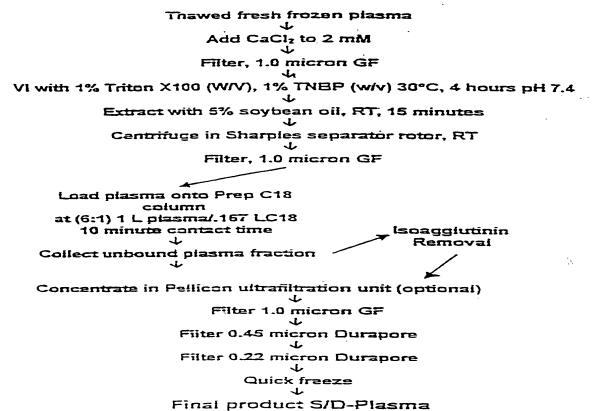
Thawed fresh frozen plasma
↓
Add $CaCl_2$ to 2 mM
↓
Filter, 1.0 micron GF
↓
VI with 1% Triton X100 (W/V), 1% TNBP (w/v) 30°C, 4 hours pH 7.4
↓
Extract with 5% soybean oil, RT, 15 minutes
↓
Centrifuge in Sharples separator rotor, RT
↓
Filter, 1.0 micron GF

Load plasma onto Prep C18 column at (6:1) 1 L plasma/.167 LC18 10 minute contact time
↓
Collect unbound plasma fraction

Isoagglutinin Removal

↓
Concentrate in Pellicon ultrafiltration unit (optional)
↓
Filter 1.0 micron GF
↓
Filter 0.45 micron Durapore
↓
Filter 0.22 micron Durapore
↓
Quick freeze
↓
Final product S/D-Plasma